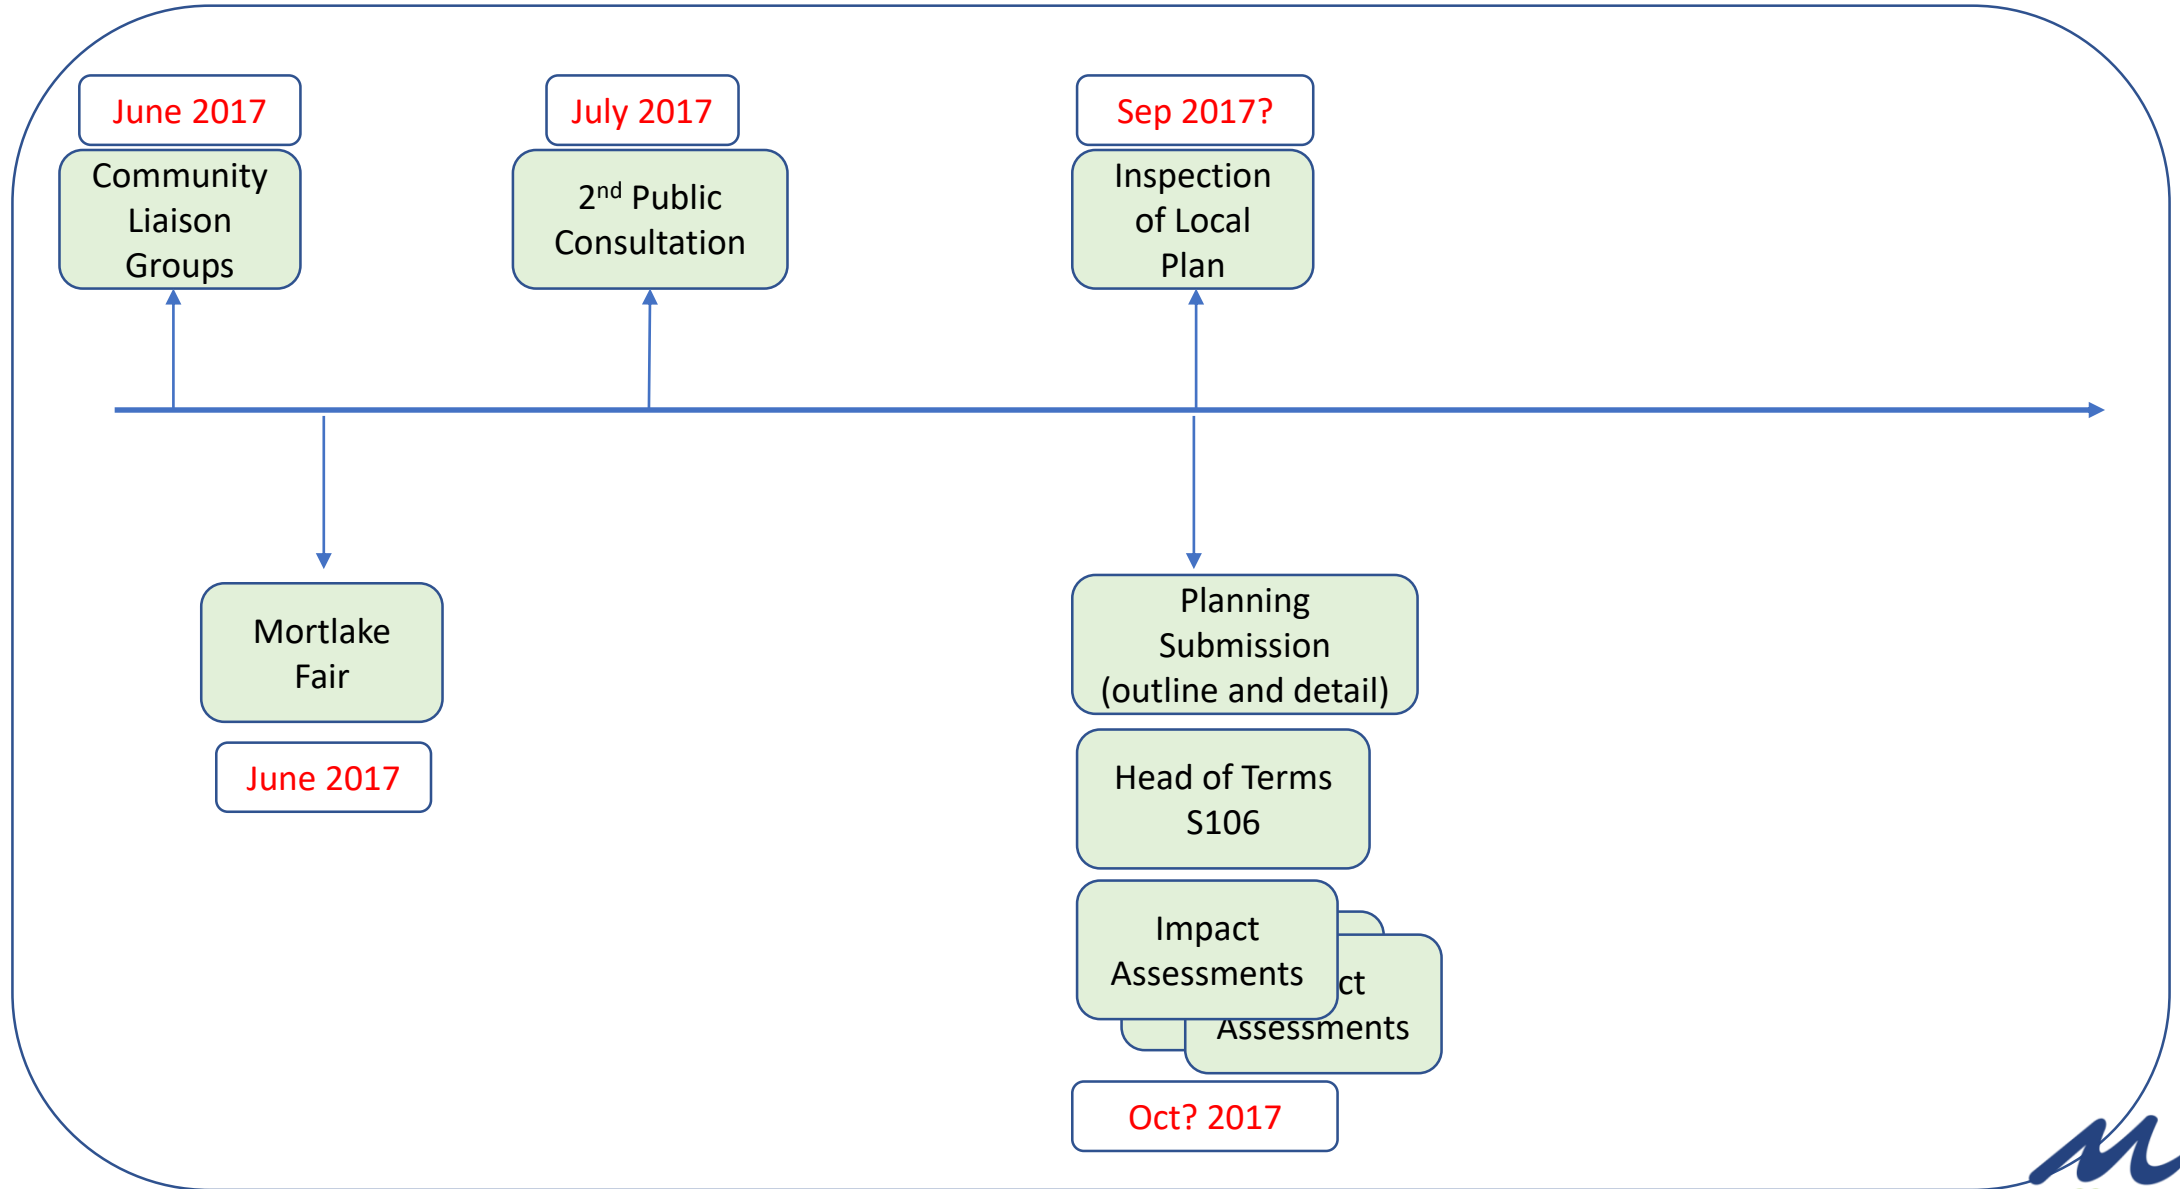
June 2017

Community Liaison Groups

July 2017

2$^{nd}$ Public Consultation

Sep 2017?

Inspection of Local Plan

Mortlake Fair

June 2017

Planning Submission (outline and detail)

Head of Terms S106

Impact Assessments

ct Assessments

Oct? 2017